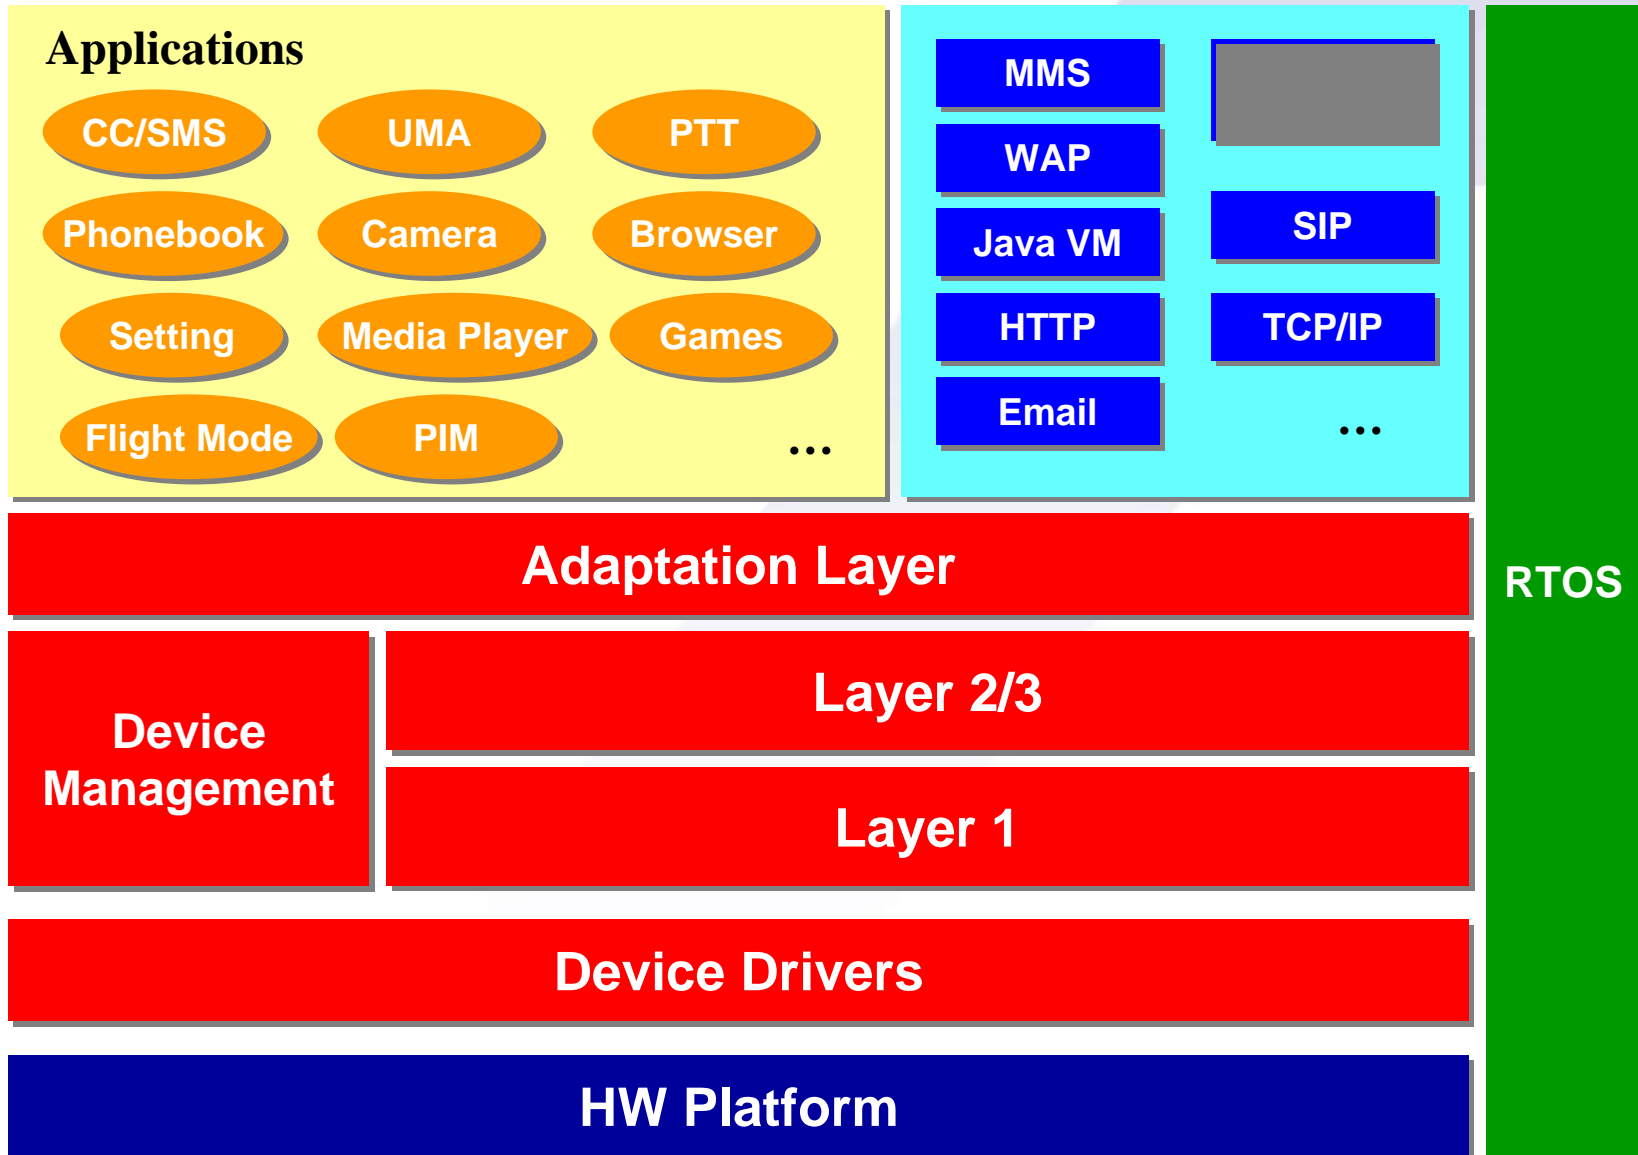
Applications

CC/SMS
UMA
PTT
Phonebook
Camera
Browser
Setting
Media Player
Games
Flight Mode
PIM
...

MMS
WAP
Java VM
HTTP
Email
SIP
TCP/IP
...

Adaptation Layer

Device Management

Layer 2/3

Layer 1

Device Drivers

HW Platform

RTOS